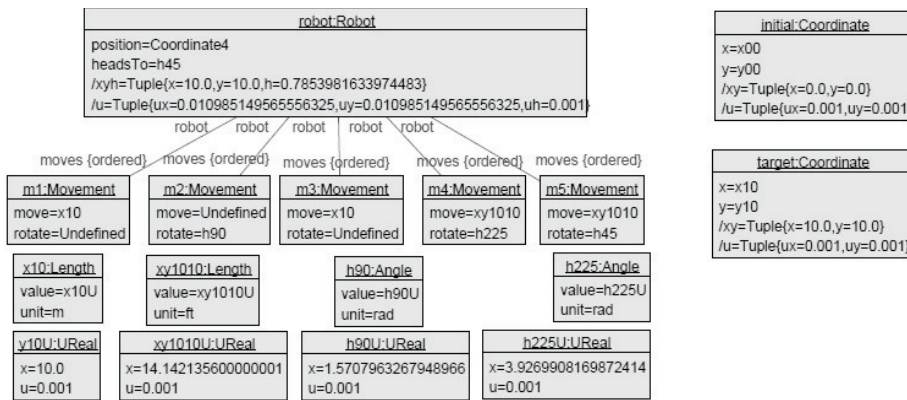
robot:Robot

position=Coordinate4
headsTo=h45
/xyh=Tuple{x=10.0,y=10.0,h=0.7853981633974483}
/u=Tuple{ux=0.010985149565556325,uy=0.010985149565556325,uh=0.001}

robot robot robot robot robot

moves {ordered} moves {ordered} moves {ordered} moves {ordered} moves {ordered}

m1:Movement
move=x10
rotate=Undefined

m2:Movement
move=Undefined
rotate=h90

m3:Movement
move=x10
rotate=Undefined

m4:Movement
move=xy1010
rotate=h225

m5:Movement
move=xy1010
rotate=h45

x10:Length
value=x10U
unit=m

xy1010:Length
value=xy1010U
unit=ft

h90:Angle
value=h90U
unit=rad

h225:Angle
value=h225U
unit=rad

y10U:UReal
x=10.0
u=0.001

xy1010U:UReal
x=14.142135600000001
u=0.001

h90U:UReal
x=1.5707963267948966
u=0.001

h225U:UReal
x=3.9269908169872414
u=0.001

initial:Coordinate
x=x00
y=y00
/xy=Tuple{x=0.0,y=0.0}
/u=Tuple{ux=0.001,uy=0.001

target:Coordinate
x=x10
y=y10
/xy=Tuple{x=10.0,y=10.0}
/u=Tuple{ux=0.001,uy=0.001}